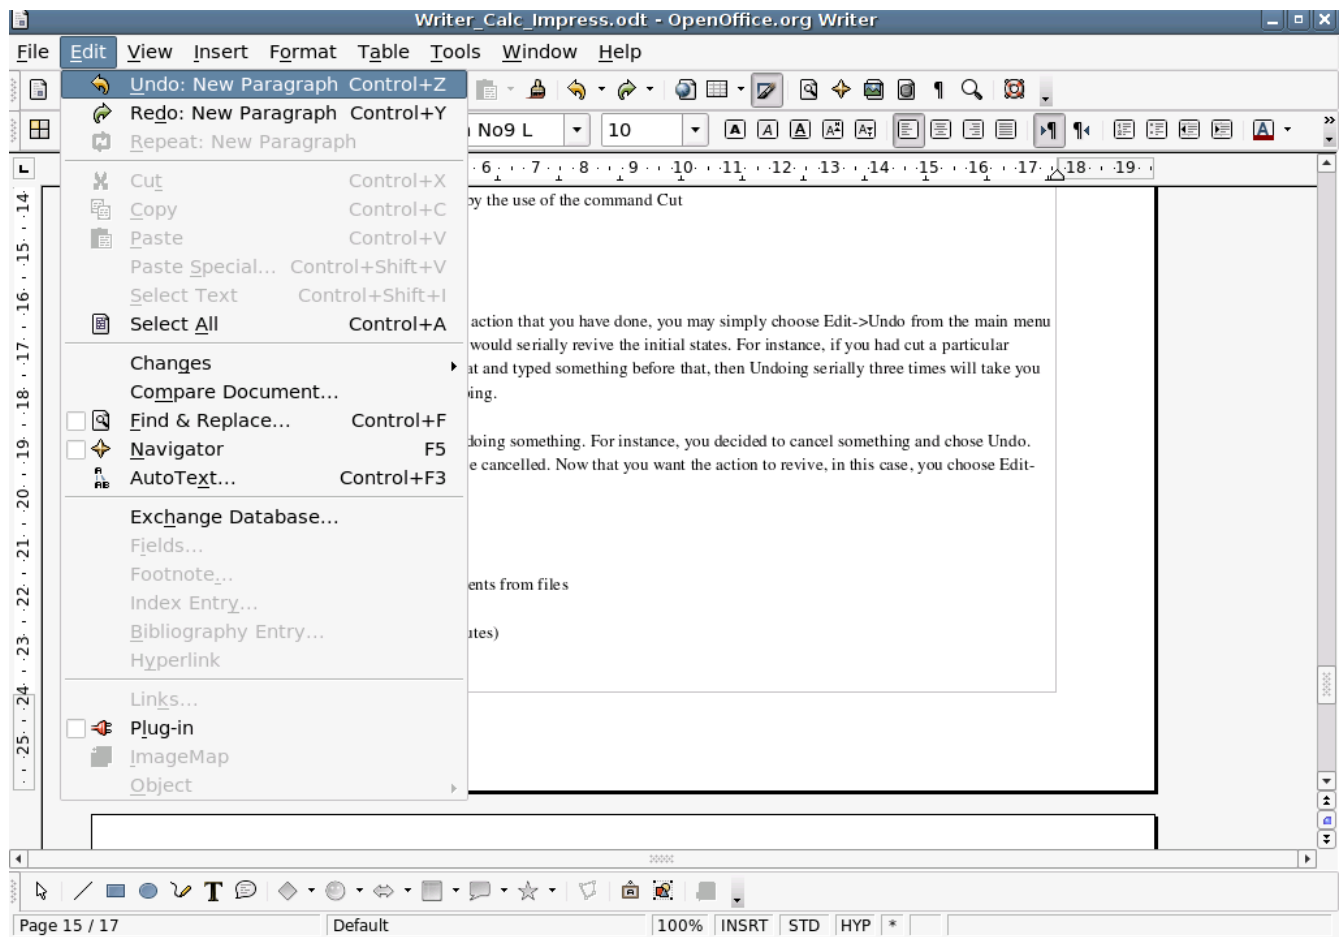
Writer_Calc_Impress.odt - OpenOffice.org Writer

File Edit View Insert Format Table Tools Window Help

Undo: New Paragraph Control+Z
Redo: New Paragraph Control+Y
Repeat: New Paragraph

Cut Control+X
Copy Control+C
Paste Control+V
Paste Special... Control+Shift+V
Select Text Control+Shift+I
Select All Control+A

Changes
Compare Document...
Find & Replace... Control+F
Navigator F5
AutoText... Control+F3

Exchange Database...
Fields...
Footnote...
Index Entry...
Bibliography Entry...
Hyperlink

Links...
Plug-in
ImageMap
Object

No9 L 10

6 7 8 9 10 11 12 13 14 15 16 17 18 19

14 15 16 17 18 19 20 21 22 23 24 25

by the use of the command Cut

action that you have done, you may simply choose Edit->Undo from the main menu would serially revive the initial states. For instance, if you had cut a particular at and typed something before that, then Undoing serially three times will take you ing.

doing something. For instance, you decided to cancel something and chose Undo. e cancelled. Now that you want the action to revive, in this case, you choose Edit-

ents from files

ites)

Page 15 / 17 Default 100% INSRT STD HYP *